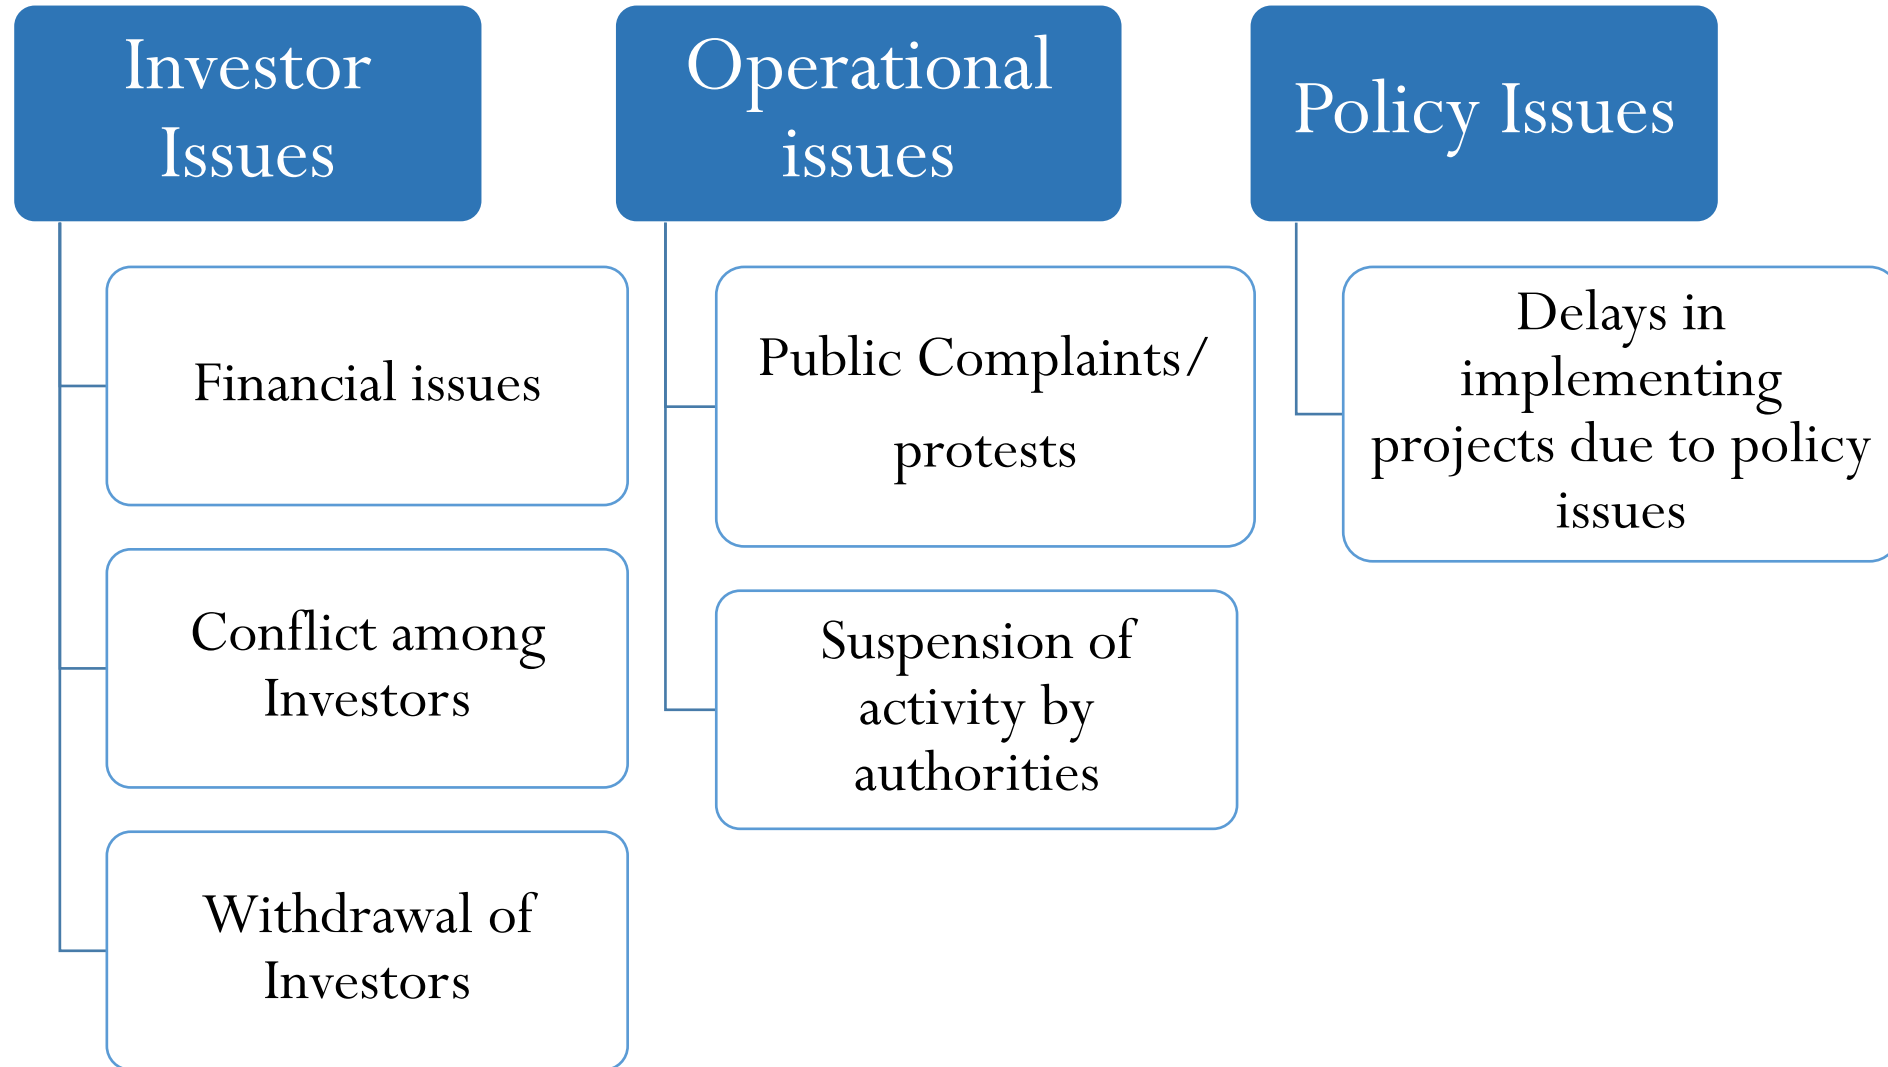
Investor Issues

Financial issues

Conflict among Investors

Withdrawal of Investors

Operational issues

Public Complaints/ protests

Suspension of activity by authorities

Policy Issues

Delays in implementing projects due to policy issues